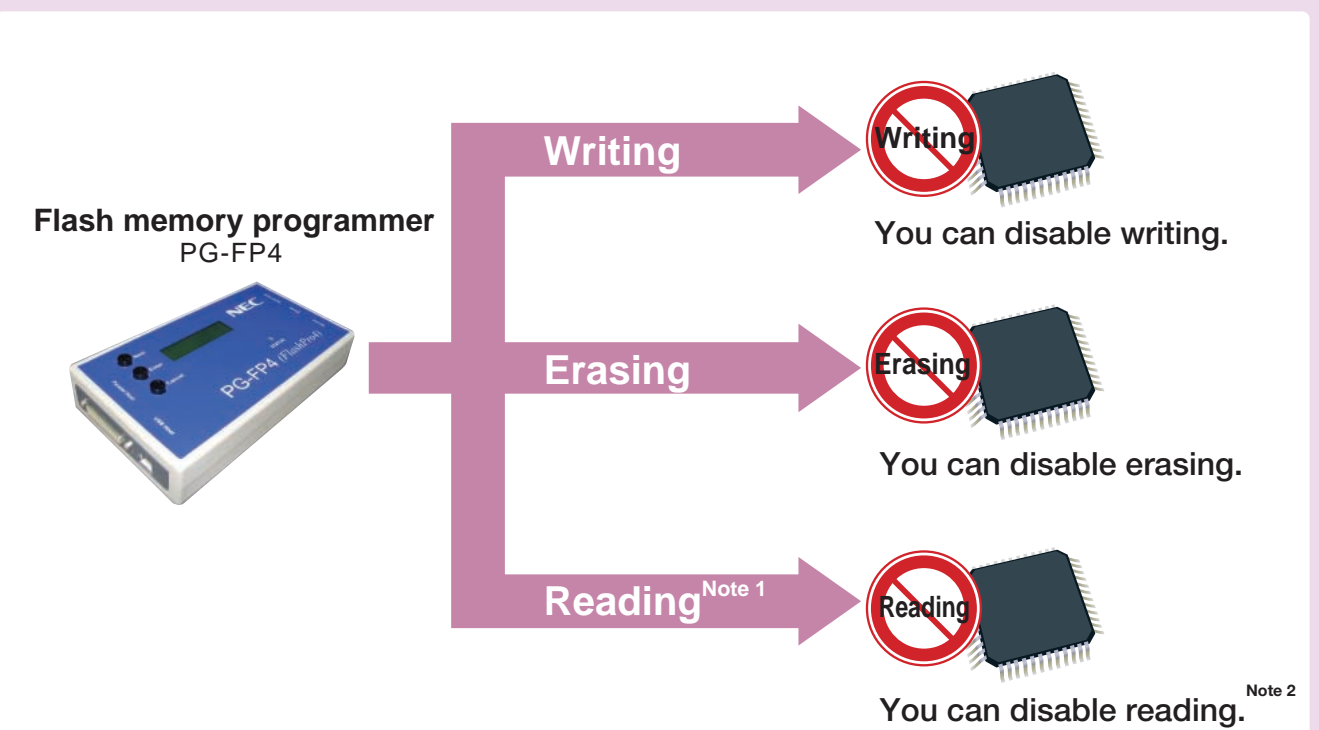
Flash memory programmer
PG-FP4

NEC
PG-FP4 (FlashPro4)

Writing

Erasing

Reading$^{\text{Note 1}}$

Writing

You can disable writing.

Erasing

You can disable erasing.

Reading

You can disable reading.$^{\text{Note 2}}$